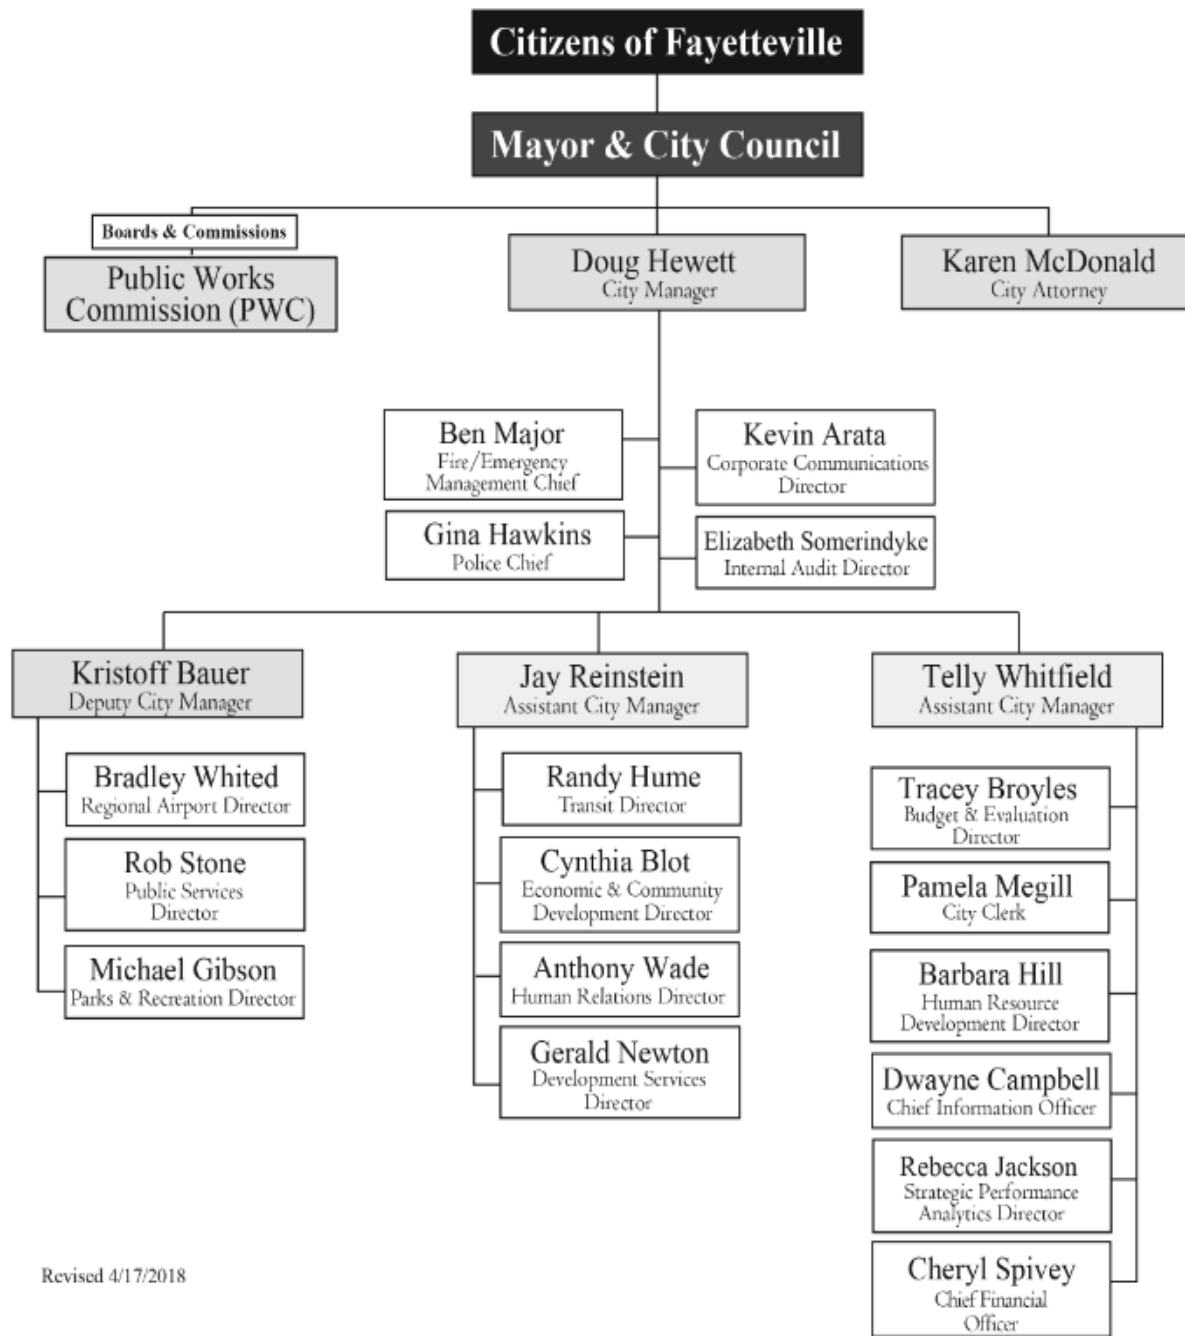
Citizens of Fayetteville

Mayor & City Council

Boards & Commissions

Public Works Commission (PWC)

Doug Hewett
City Manager

Karen McDonald
City Attorney

Ben Major
Fire/Emergency Management Chief

Kevin Arata
Corporate Communications Director

Gina Hawkins
Police Chief

Elizabeth Somerindyke
Internal Audit Director

Kristoff Bauer
Deputy City Manager

Jay Reinstein
Assistant City Manager

Telly Whitfield
Assistant City Manager

Bradley Whited
Regional Airport Director

Rob Stone
Public Services Director

Michael Gibson
Parks & Recreation Director

Randy Hume
Transit Director

Cynthia Blot
Economic & Community Development Director

Anthony Wade
Human Relations Director

Gerald Newton
Development Services Director

Tracey Broyles
Budget & Evaluation Director

Pamela Megill
City Clerk

Barbara Hill
Human Resource Development Director

Dwayne Campbell
Chief Information Officer

Rebecca Jackson
Strategic Performance Analytics Director

Cheryl Spivey
Chief Financial Officer

Revised 4/17/2018